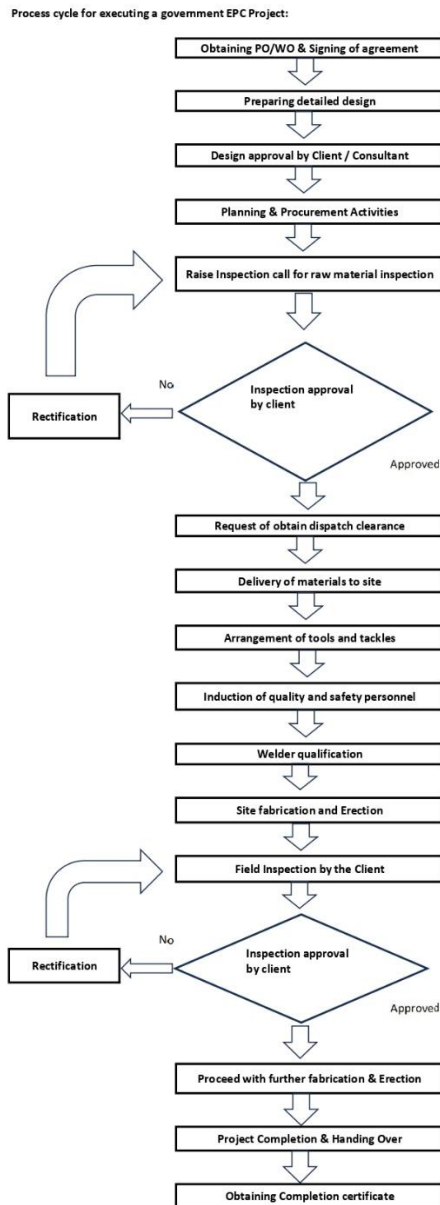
Process cycle for executing a government EPC Project:

Obtaining PO/WO & Signing of agreement

Preparing detailed design

Design approval by Client / Consultant

Planning & Procurement Activities

Raise Inspection call for raw material inspection

No

Inspection approval by client

Rectification

Approved

Request of obtain dispatch clearance

Delivery of materials to site

Arrangement of tools and tackles

Induction of quality and safety personnel

Welder qualification

Site fabrication and Erection

Field Inspection by the Client

No

Inspection approval by client

Rectification

Approved

Proceed with further fabrication & Erection

Project Completion & Handing Over

Obtaining Completion certificate